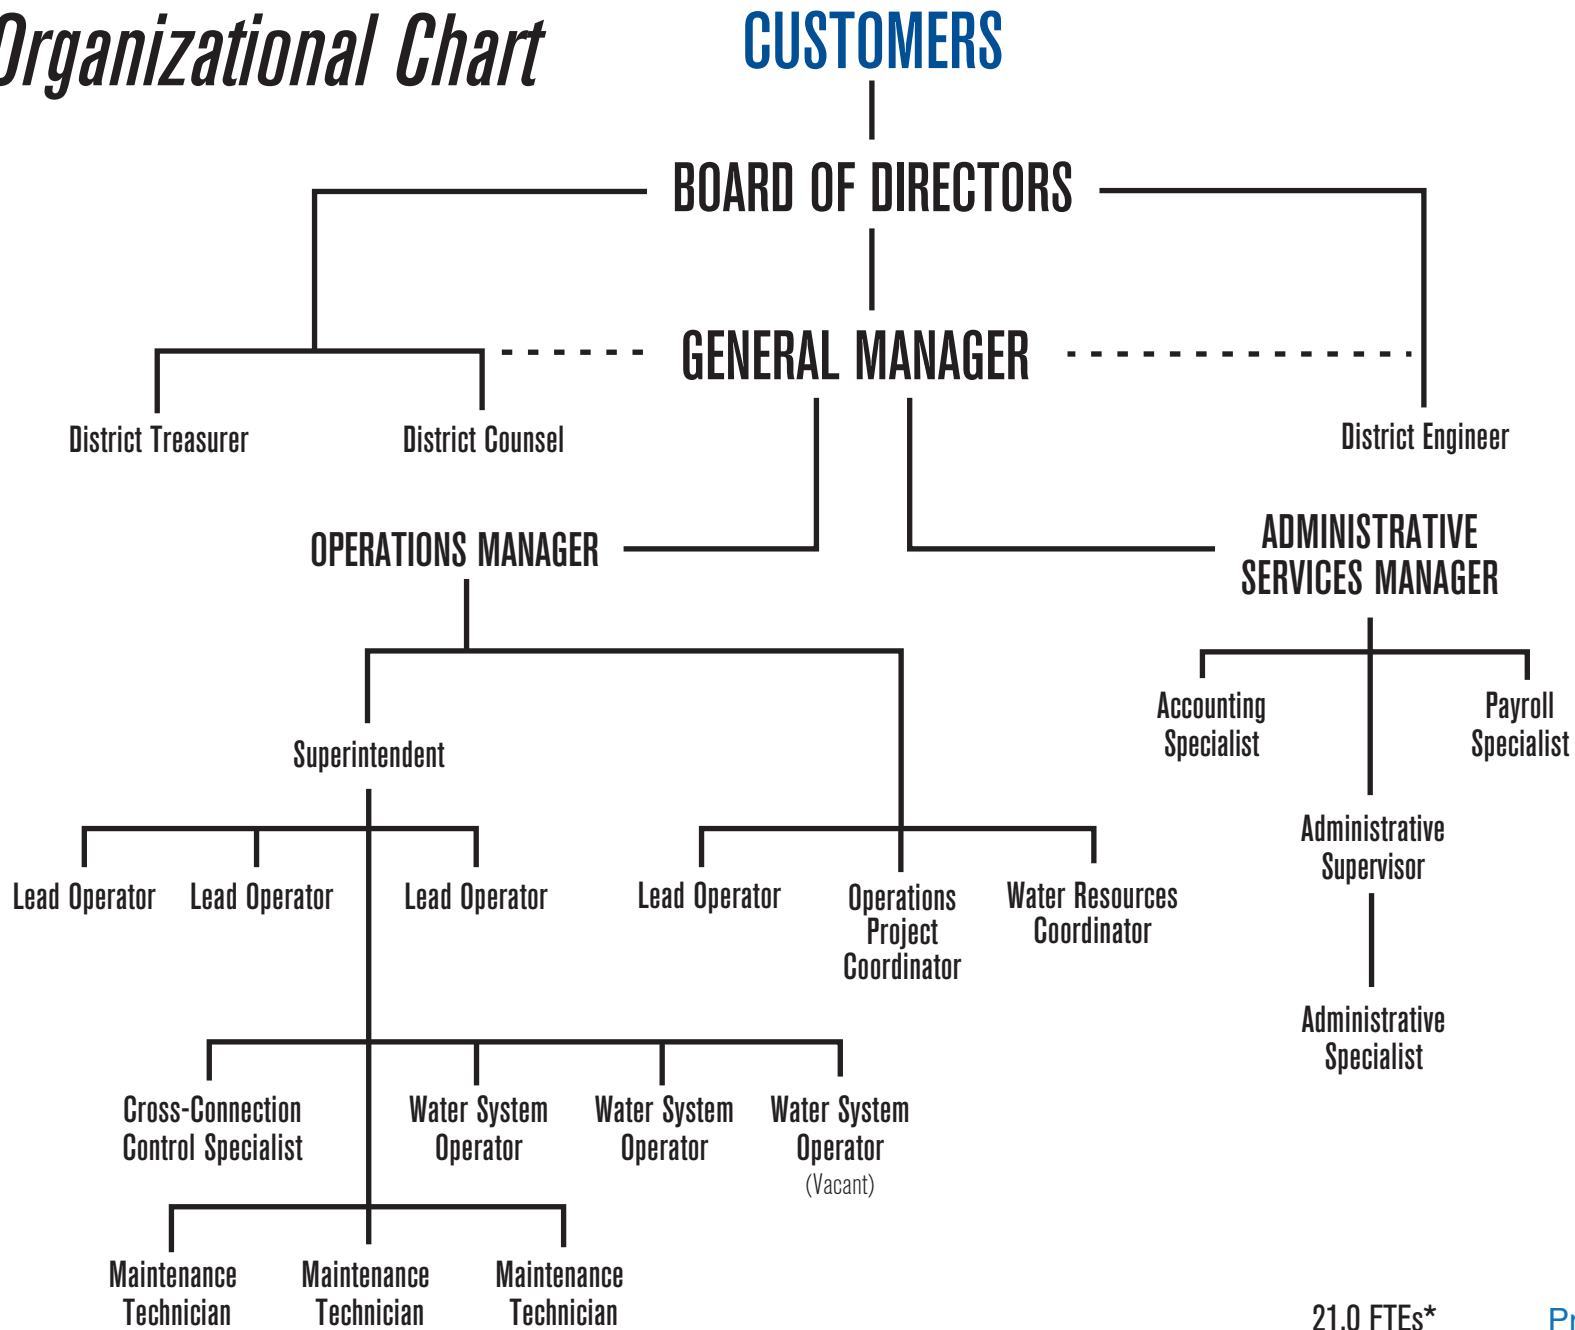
Organizational Chart

CUSTOMERS

BOARD OF DIRECTORS

GENERAL MANAGER

District Treasurer

District Counsel

District Engineer

OPERATIONS MANAGER

ADMINISTRATIVE SERVICES MANAGER

Superintendent

Accounting Specialist

Payroll Specialist

Administrative Supervisor

Administrative Specialist

Lead Operator

Lead Operator

Lead Operator

Lead Operator

Operations Project Coordinator

Water Resources Coordinator

Cross-Connection Control Specialist

Water System Operator

Water System Operator

Water System Operator (Vacant)

Maintenance Technician

Maintenance Technician

Maintenance Technician

21.0 FTEs*

Pr